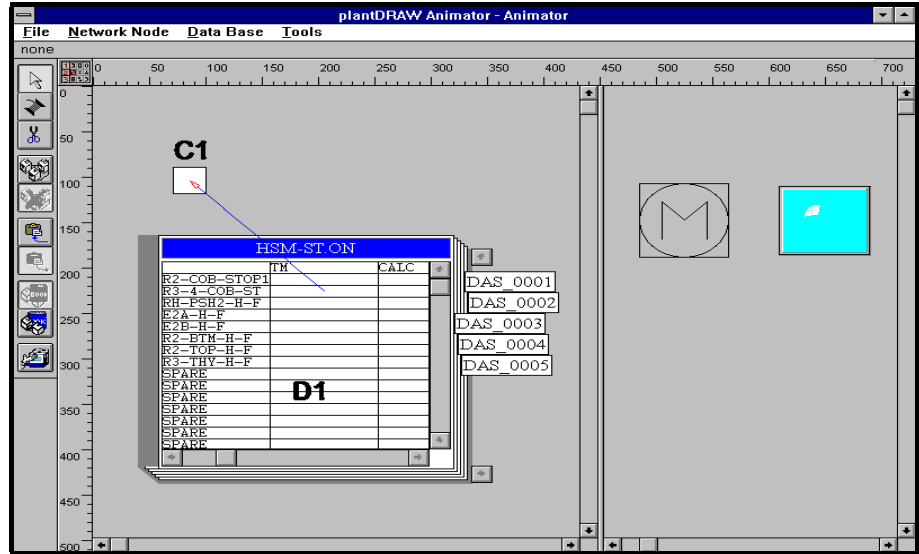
plantDRAW Animator - Animator

File Network Node Data Base Tools

none

0 50 100 150 200 250 300 350 400 450 500 550 600 650 700

0 50 100 150 200 250 300 350 400 450 500

C1

HSM-ST.ON

| | TM | CALC |
|---|---|---|
| R2-COB-STOP1 | | |
| R3-4-COB-ST | | |
| RH-PSH2-H-F | | |
| E2A-H-F | | |
| E2B-H-F | | |
| R2-BTM-H-F | | |
| R2-TOP-H-F | | |
| R3-THY-H-F | | |
| SPARE | | |
| SPARE | | |
| SPARE | | |
| SPARE | | |
| SPARE | | |
| SPARE | | |
| SPARE | | |

D1

DAS_0001
DAS_0002
DAS_0003
DAS_0004
DAS_0005